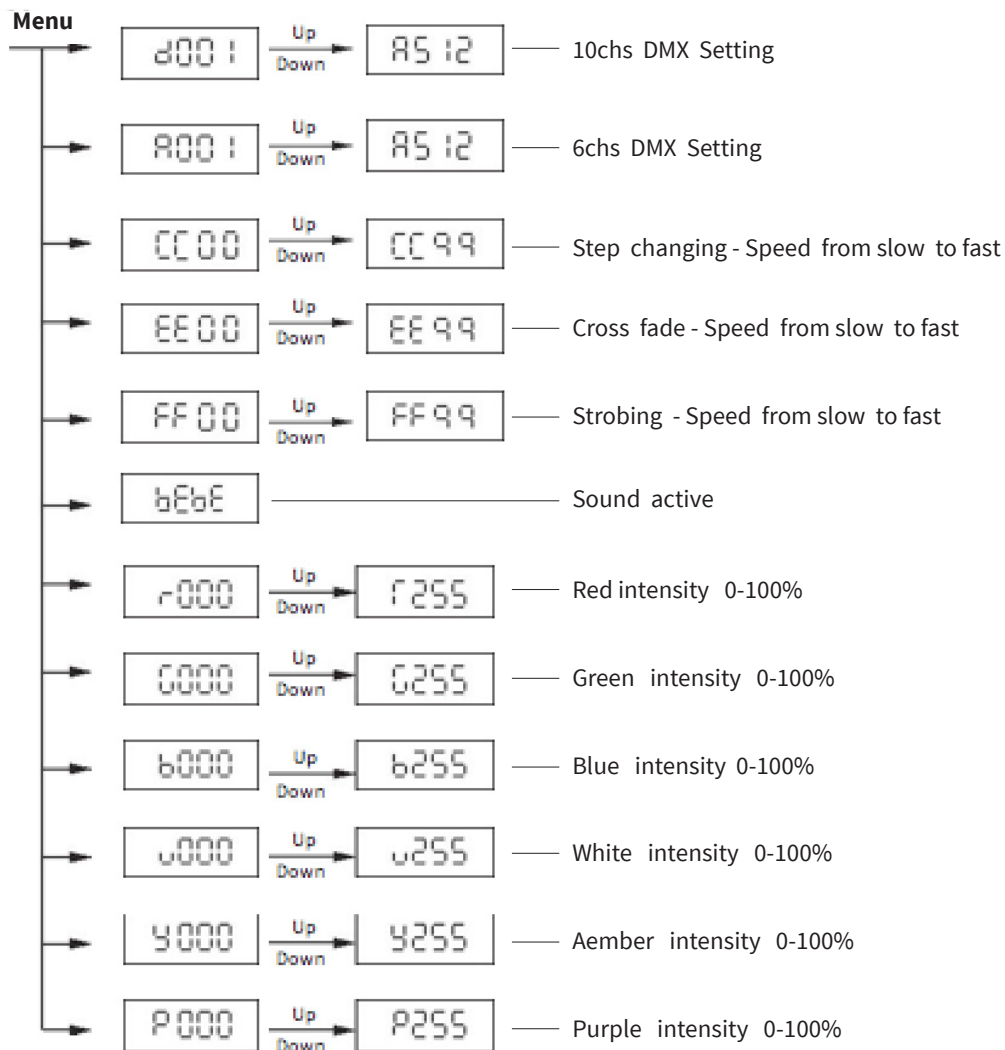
Menu

d001 Up Down A512 10chs DMX Setting

A001 Up Down A512 6chs DMX Setting

CC00 Up Down CC99 Step changing - Speed from slow to fast

EE00 Up Down EE99 Cross fade - Speed from slow to fast

FF00 Up Down FF99 Strobing - Speed from slow to fast

bEbE Sound active

r000 Up Down r255 Red intensity 0-100%

G000 Up Down G255 Green intensity 0-100%

b000 Up Down b255 Blue intensity 0-100%

u000 Up Down u255 White intensity 0-100%

y000 Up Down y255 Aember intensity 0-100%

P000 Up Down P255 Purple intensity 0-100%